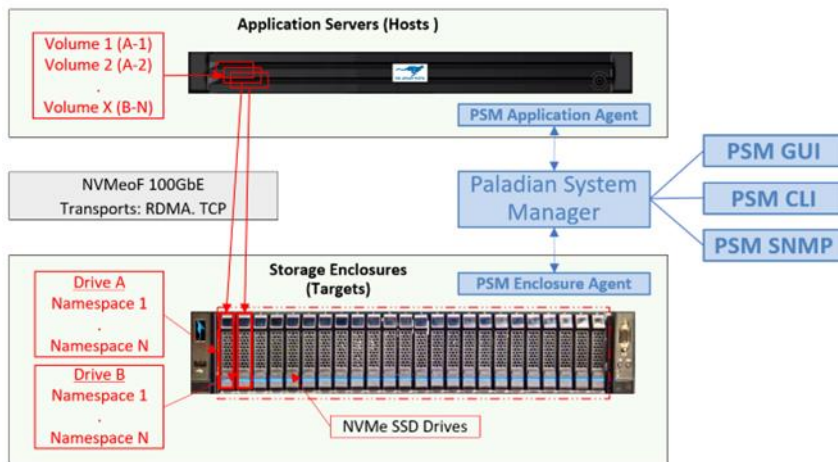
Application Servers (Hosts )

Volume 1 (A-1)
Volume 2 (A-2)
.
Volume X (B-N)

NVMeoF 100GbE
Transports: RDMA. TCP

PSM Application Agent

Paladian System Manager

PSM GUI

PSM CLI

PSM SNMP

PSM Enclosure Agent

Storage Enclosures
(Targets)

Drive A
Namespace 1
.
Namespace N

Drive B
Namespace 1
.
Namespace N

NVMe SSD Drives